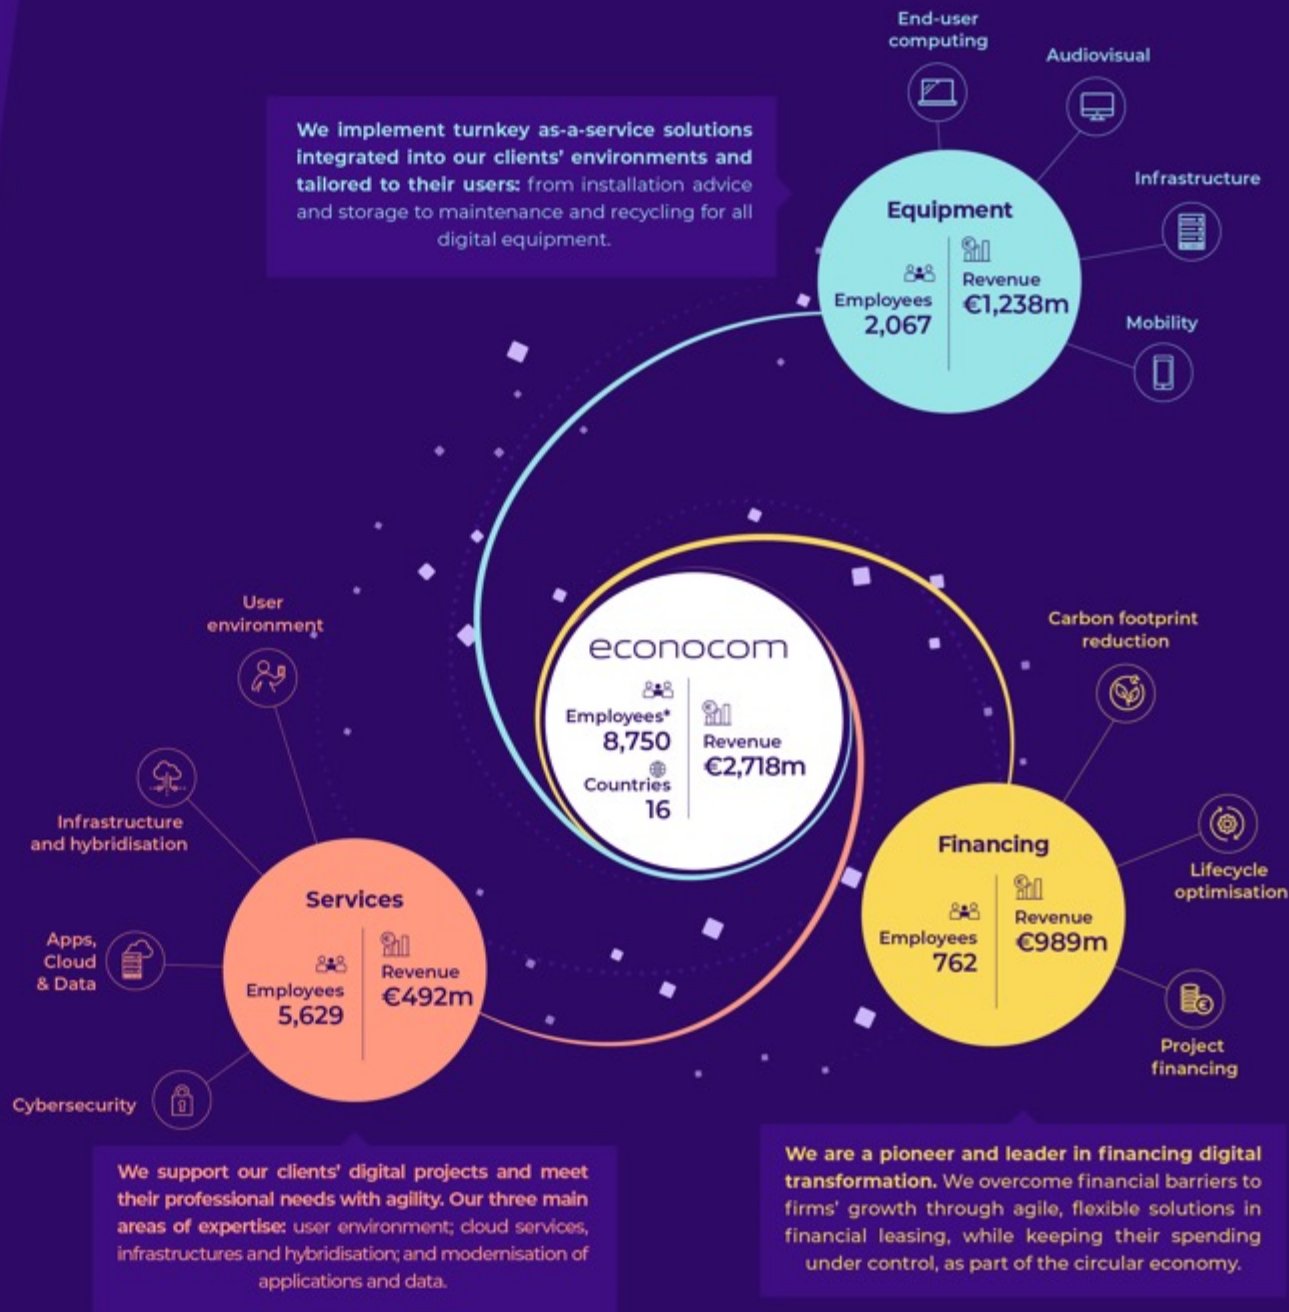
We implement turnkey as-a-service solutions integrated into our clients' environments and tailored to their users: from installation advice and storage to maintenance and recycling for all digital equipment.

End-user computing

Audiovisual

Infrastructure

Mobility

Equipment
Employees 2,067
Revenue €1,238m

econocom
Employees* 8,750
Countries 16
Revenue €2,718m

User environment

Infrastructure and hybridisation

Apps, Cloud & Data

Cybersecurity

Services
Employees 5,629
Revenue €492m

Carbon footprint reduction

Lifecycle optimisation

Project financing

Financing
Employees 762
Revenue €989m

We support our clients' digital projects and meet their professional needs with agility. Our three main areas of expertise: user environment; cloud services, infrastructures and hybridisation; and modernisation of applications and data.

We are a pioneer and leader in financing digital transformation. We overcome financial barriers to firms' growth through agile, flexible solutions in financial leasing, while keeping their spending under control, as part of the circular economy.